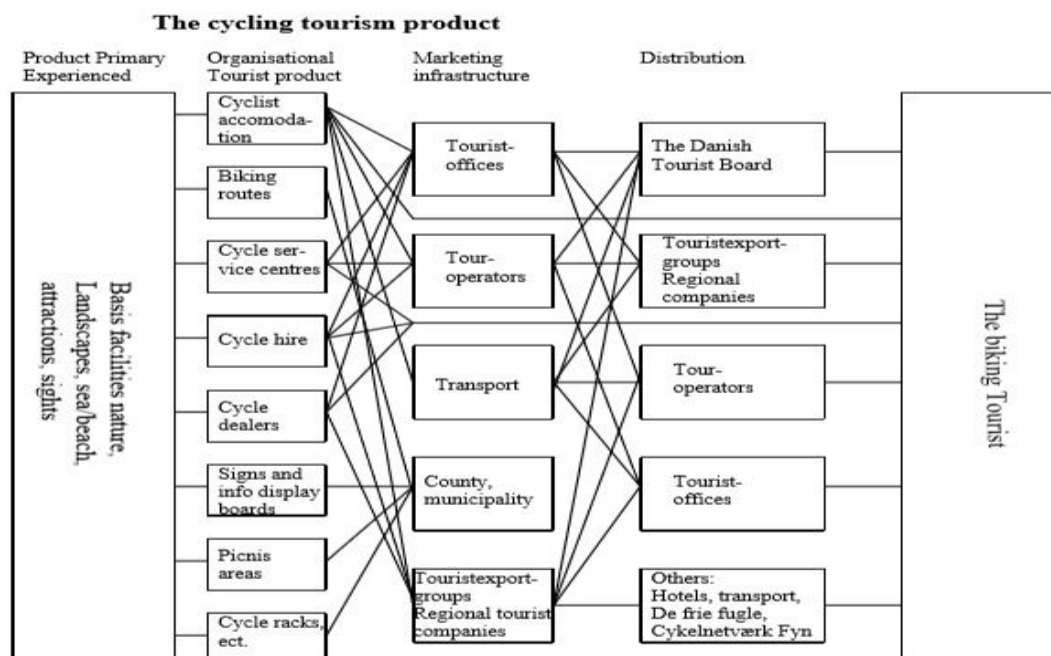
The cycling tourism product

Product Primary Experienced

Organisational Tourist product

Marketing infrastructure

Distribution

Basis facilities nature, Landscapes, sea/beach, attractions, sights

Cyclist accomodation

Biking routes

Cycle service centres

Cycle hire

Cycle dealers

Signs and info display boards

Picnis areas

Cycle racks, ect.

Tourist-offices

Tour-operators

Transport

County, municipality

Touristexport-groups Regional tourist companies

The Danish Tourist Board

Touristexport-groups Regional companies

Tour-operators

Tourist-offices

Others: Hotels, transport, De frie fugle, Cykelnetværk Fyn

The biking Tourist